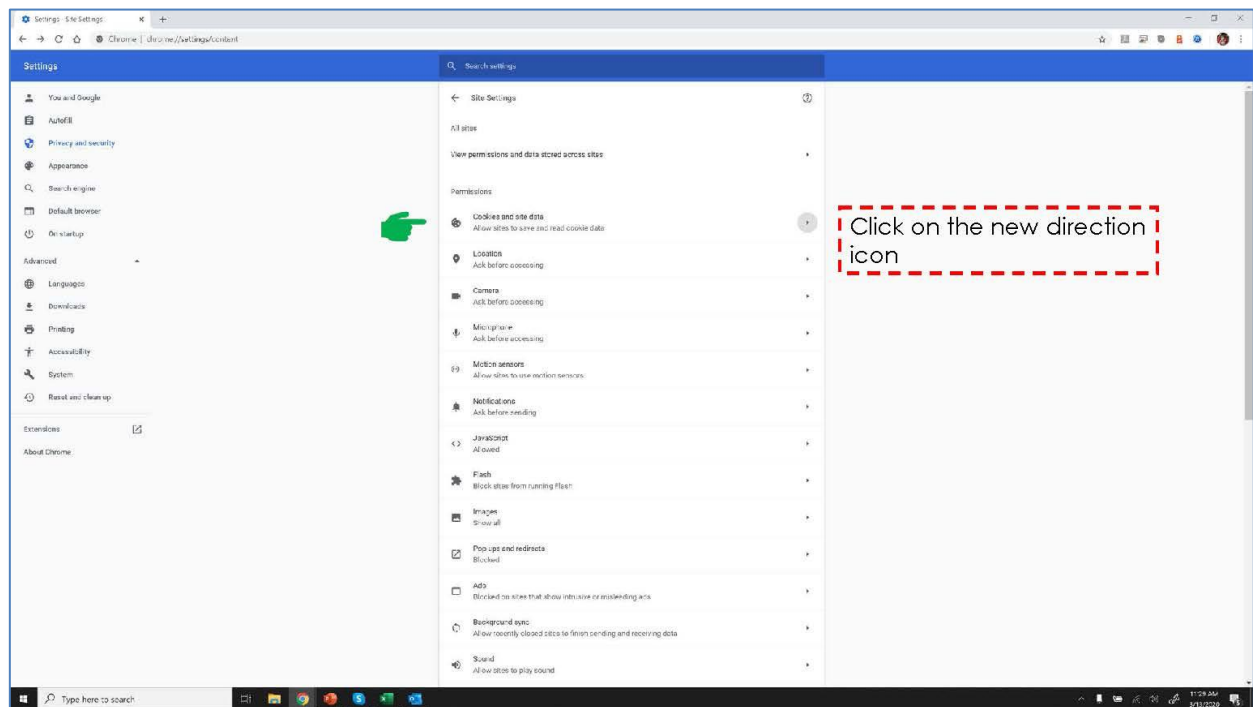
Settings - Site Settings ×

Chrome | chrome://settings/content

Settings

Search settings

You and Google
Autofill
Privacy and security
Appearance
Search engine
Default browser
On startup

Advanced

Languages
Downloads
Printing
Accessibility
System
Reset and clean up

Extensions

About Chrome

Site Settings

All sites

View permissions and data stored across sites

Permissions

Cookies and site data
Allow sites to save and read cookie data

Location
Ask before accessing

Camera
Ask before accessing

Microphone
Ask before accessing

Motion sensors
Allow sites to use motion sensors

Notifications
Ask before sending

JavaScript
Allowed

Flash
Block sites from running Flash

Images
Show all

Pop-ups and redirects
Blocked

Ads
Blocked on sites that show intrusive or misleading ads

Background sync
Allow recently closed sites to finish sending and receiving data

Sound
Allow sites to play sound

Click on the new direction icon

Type here to search

11:29 AM
3/10/2020